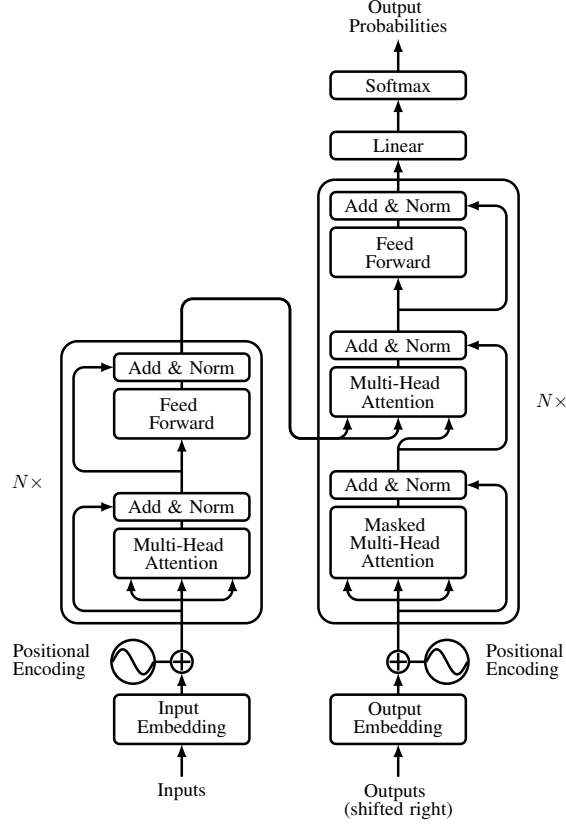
Output
Probabilities

Softmax

Linear

Add & Norm

Feed
Forward

Add & Norm

Multi-Head
Attention

$N\times$

Add & Norm

Masked
Multi-Head
Attention

Add & Norm

Feed
Forward

$N\times$

Add & Norm

Multi-Head
Attention

Positional
Encoding

Positional
Encoding

Input
Embedding

Output
Embedding

Inputs

Outputs
(shifted right)